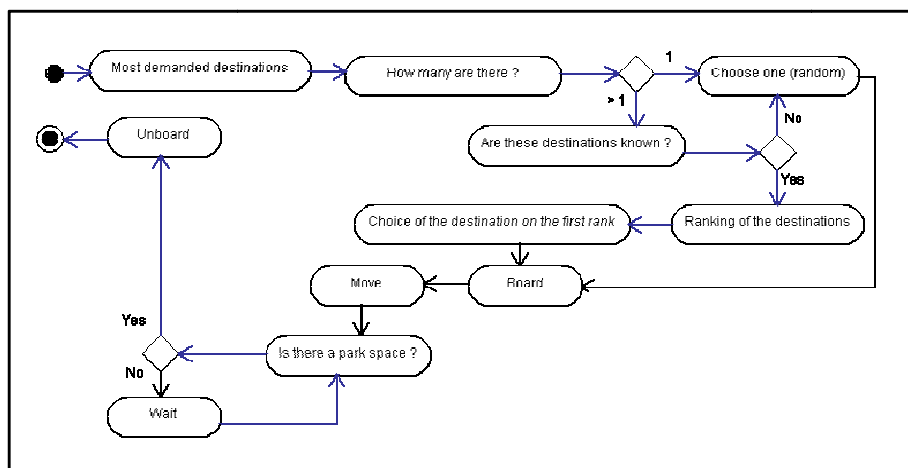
Most demanded destinations

How many are there ?

1

Choose one (random)

> 1

No

Unboard

Are these destinations known ?

Yes

Choice of the destination on the first rank

Ranking of the destinations

Move

Board

Yes

Is there a park space ?

No

Wait